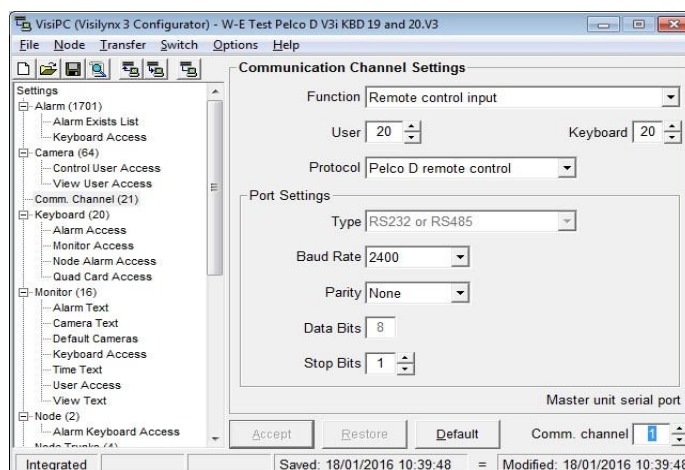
VisiPC (Visilynx 3 Configurator) - W-E Test Pelco D V3i KBD 19 and 20.V3

File Node Transfer Switch Options Help

Settings
Alarm (1701)
Alarm Exists List
Keyboard Access
Camera (64)
Control User Access
View User Access
Comm. Channel (21)
Keyboard (20)
Alarm Access
Monitor Access
Node Alarm Access
Quad Card Access
Monitor (16)
Alarm Text
Camera Text
Default Cameras
Keyboard Access
Time Text
User Access
View Text
Node (2)
Alarm Keyboard Access
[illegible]

Communication Channel Settings

Function Remote control input

User 20

Keyboard 20

Protocol Pelco D remote control

Port Settings

Type RS232 or RS485

Baud Rate 2400

Parity None

Data Bits 8

Stop Bits 1

Master unit serial port

Accept Restore Default Comm. channel 1

Integrated Saved: 18/01/2016 10:39:48 = Modified: 18/01/2016 10:39:48